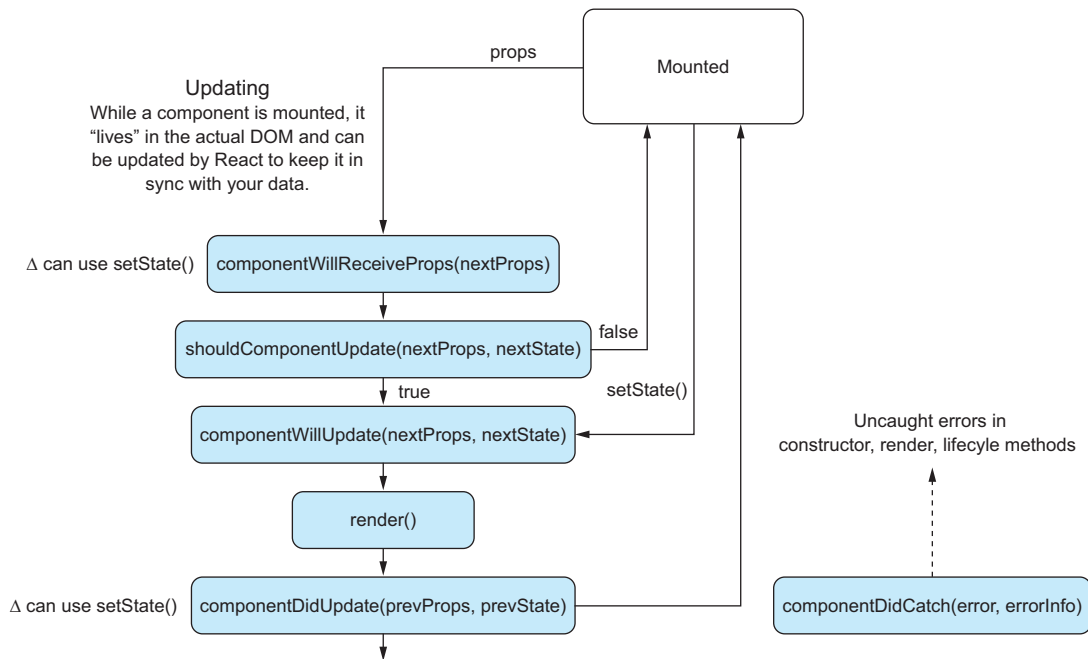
props

Mounted

Updating
While a component is mounted, it "lives" in the actual DOM and can be updated by React to keep it in sync with your data.

Δ can use setState()

componentWillReceiveProps(nextProps)

false

shouldComponentUpdate(nextProps, nextState)

true

setState()

componentWillUpdate(nextProps, nextState)

Uncaught errors in constructor, render, lifecyle methods

render()

Δ can use setState()

componentDidUpdate(prevProps, prevState)

componentDidCatch(error, errorInfo)